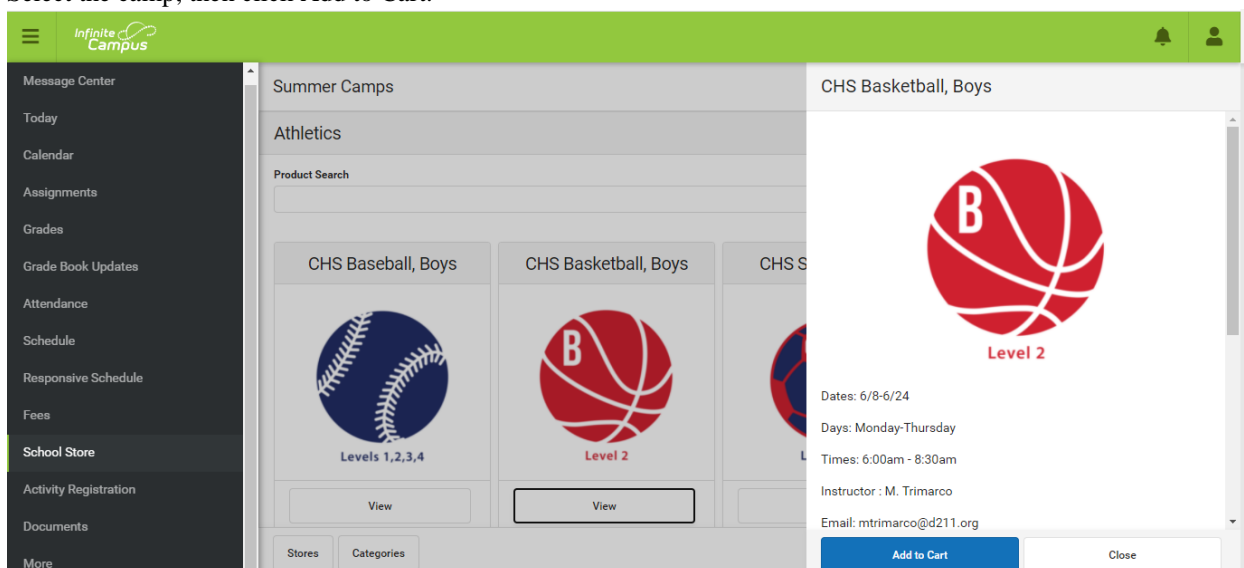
Infinite Campus

Message Center
Today
Calendar
Assignments
Grades
Grade Book Updates
Attendance
Schedule
Responsive Schedule
Fees
School Store
Activity Registration
Documents
More

Summer Camps
Athletics
Product Search

CHS Baseball, Boys
Levels 1,2,3,4
View

CHS Basketball, Boys
B
Level 2
View

CHS S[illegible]
L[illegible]

Stores
Categories

CHS Basketball, Boys
B
Level 2

Dates: 6/8-6/24

Days: Monday-Thursday

Times: 6:00am - 8:30am

Instructor : M. Trimarco

Email: mtrimarco@d211.org

Add to Cart
Close